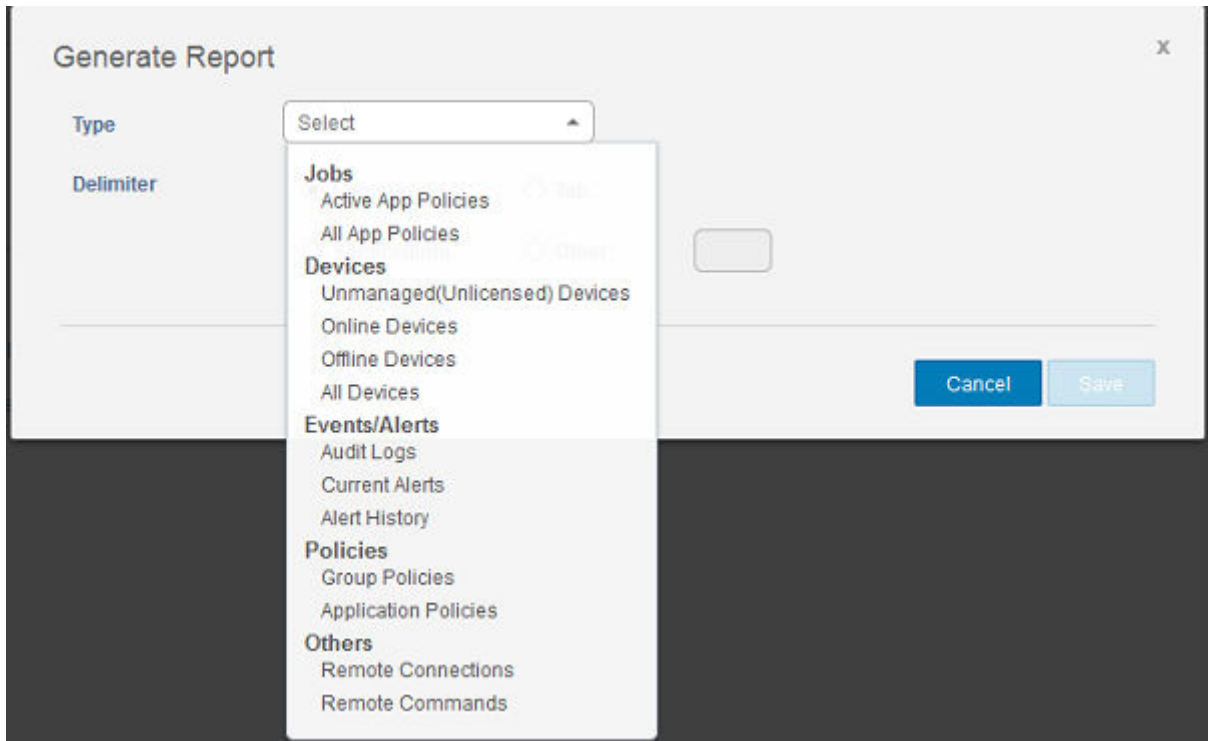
Generate Report

x

Type

Select

Delimiter

Jobs
Active App Policies
All App Policies
Devices
Unmanaged(Unlicensed) Devices
Online Devices
Offline Devices
All Devices
Events/Alerts
Audit Logs
Current Alerts
Alert History
Policies
Group Policies
Application Policies
Others
Remote Connections
Remote Commands

Cancel

Save